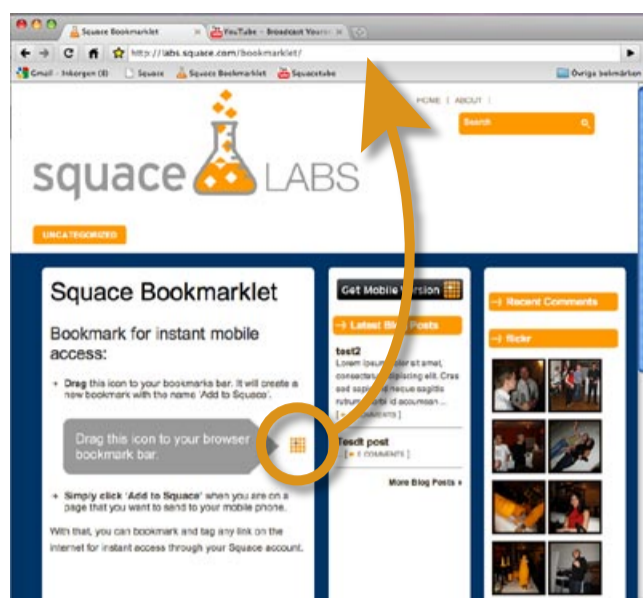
Squace Bookmarklet
YouTube - Broadcast Yoursel
http://labs.squace.com/bookmarklet/
Gmail - Inkorgen (8)
Squace
Squace Bookmarklet
Squacetube
Övriga bokmärken

HOME | ABOUT |
Search

squace LABS

UNCATEGORIZED

Squace Bookmarklet

Bookmark for instant mobile access:

+ Drag this icon to your bookmarks bar. It will create a new bookmark with the name 'Add to Squace'.

Drag this icon to your browser bookmark bar.

+ Simply click 'Add to Squace' when you are on a page that you want to send to your mobile phone.

With that, you can bookmark and tag any link on the internet for instant access through your Squace account.

Get Mobile Version

→ Latest Blog Posts

test2
Lorem ipsum dolor sit amet, consectetur adipiscing elit. Cras sed sapien et neque sagittis rutrum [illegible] id accumsan ...
[ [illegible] COMMENTS ]

Test1 post
[ » 0 COMMENTS ]

More Blog Posts »

→ Recent Comments

→ flickr